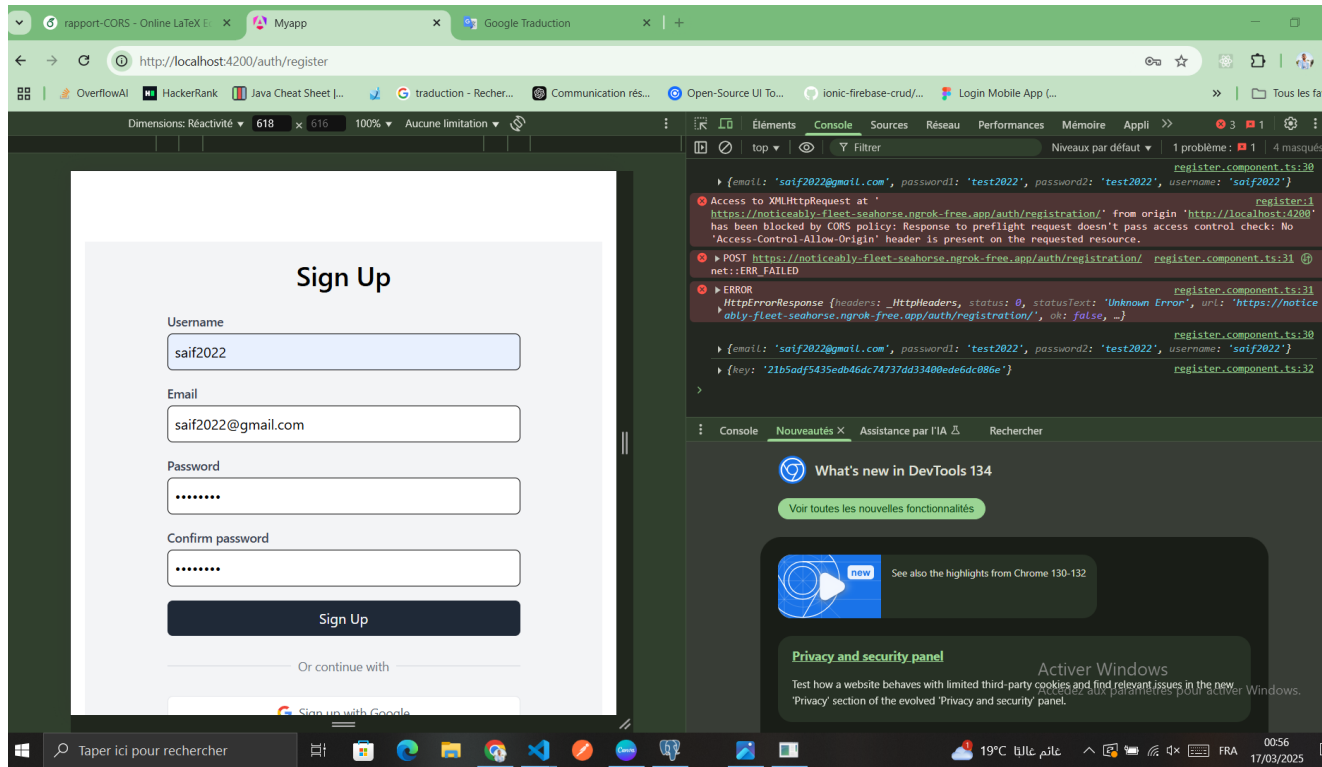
rapport-CORS - Online LaTeX E | Myapp | Google Traduction | +

http://localhost:4200/auth/register

OverflowAI | HackerRank | Java Cheat Sheet |... | traduction - Recher... | Communication rés... | Open-Source UI To... | ionic-firebase-crud/... | Login Mobile App (... | Tous les fa

Dimensions: Réactivité ▾ 618 × 616 100% ▾ Aucune limitation ▾

Éléments Console Sources Réseau Performances Mémoire Appli ≫ ⊗ 3 ⚑ 1 ⚙ ⋮

top ▾ Filtrer Niveaux par défaut ▾ 1 problème : ⚑ 1 4 masqués

register.component.ts:30
▸ {email: 'saif2022@gmail.com', password1: 'test2022', password2: 'test2022', username: 'saif2022'}

Access to XMLHttpRequest at ' https://noticeably-fleet-seahorse.ngrok-free.app/auth/registration/' from origin 'http://localhost:4200' has been blocked by CORS policy: Response to preflight request doesn't pass access control check: No 'Access-Control-Allow-Origin' header is present on the requested resource. register:1

▸ POST https://noticeably-fleet-seahorse.ngrok-free.app/auth/registration/ net::ERR_FAILED register.component.ts:31

▸ ERROR register.component.ts:31
HttpErrorResponse {headers: _HttpHeaders, status: 0, statusText: 'Unknown Error', url: 'https://noticeably-fleet-seahorse.ngrok-free.app/auth/registration/', ok: false, …}

register.component.ts:30
▸ {email: 'saif2022@gmail.com', password1: 'test2022', password2: 'test2022', username: 'saif2022'}

register.component.ts:32
▸ {key: '21b5adf5435edb46dc74737dd33400ede6dc086e'}

Sign Up

Username
saif2022

Email
saif2022@gmail.com

Password
••••••••

Confirm password
••••••••

Sign Up

Or continue with

Sign up with Google

Console Nouveautés × Assistance par l'IA Rechercher

What's new in DevTools 134

Voir toutes les nouvelles fonctionnalités

new
See also the highlights from Chrome 130-132

Privacy and security panel

Test how a website behaves with limited third-party cookies and find relevant issues in the new 'Privacy' section of the evolved 'Privacy and security' panel.

Activer Windows
Accédez aux paramètres pour activer Windows.

Taper ici pour rechercher

19°C غائم غالبًا FRA 00:56 17/03/2025